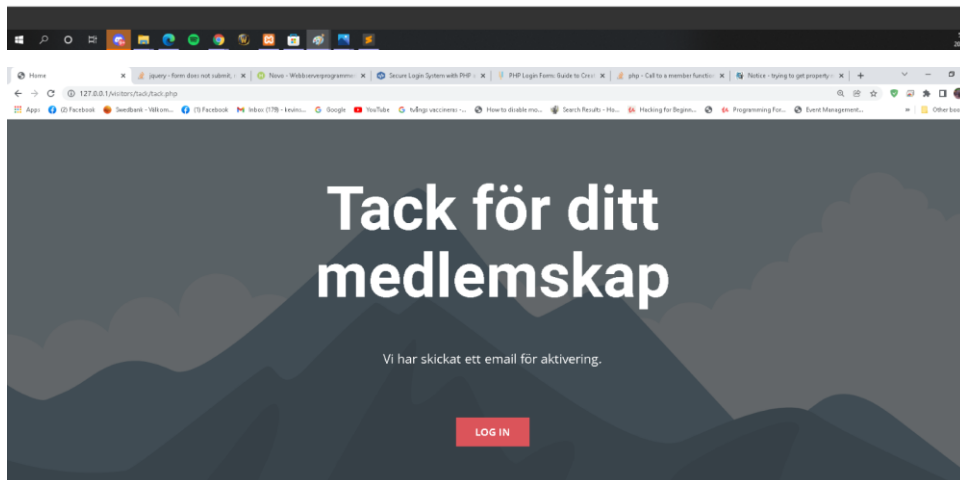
Home
jquery - form does not submit. ×
Nova - Webbserverprogrammer ×
Secure Login System with PHP ×
PHP Login Form: Guide to Crea ×
php - Call to a member functio ×
Notice - trying to get property ×

127.0.0.1/visitors/tack/tack.php

Apps (2) Facebook Swedbank - Välkom... (1) Facebook Inbox (178) - kevin... Google YouTube tvångs vaccineras -... How to disable mo... Search Results - Ho... Hacking for Beginn... Programming For... Event Management... » Other boo

Tack för ditt medlemskap

Vi har skickat ett email för aktivering.

LOG IN